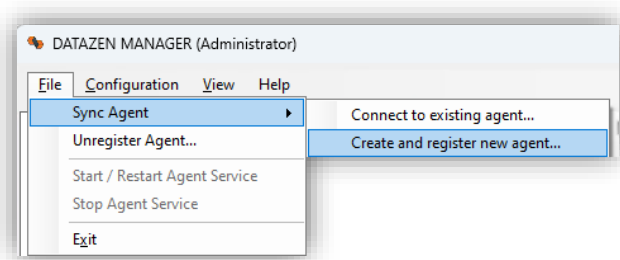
DATAZEN MANAGER (Administrator)

File Configuration View Help

Sync Agent
Unregister Agent...
Start / Restart Agent Service
Stop Agent Service
Exit

Connect to existing agent...
Create and register new agent...